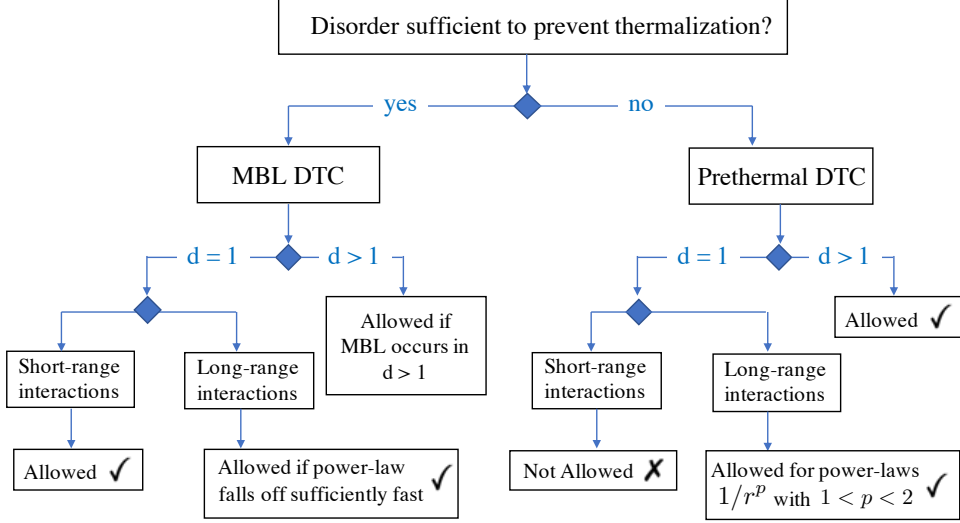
Disorder sufficient to prevent thermalization?

yes

no

MBL DTC

Prethermal DTC

d = 1

d > 1

d = 1

d > 1

Allowed if MBL occurs in d > 1

Allowed ✓

Short-range interactions

Long-range interactions

Short-range interactions

Long-range interactions

Allowed ✓

Allowed if power-law falls off sufficiently fast ✓

Not Allowed ✗

Allowed for power-laws $1/r^p$ with $1 < p < 2$ ✓